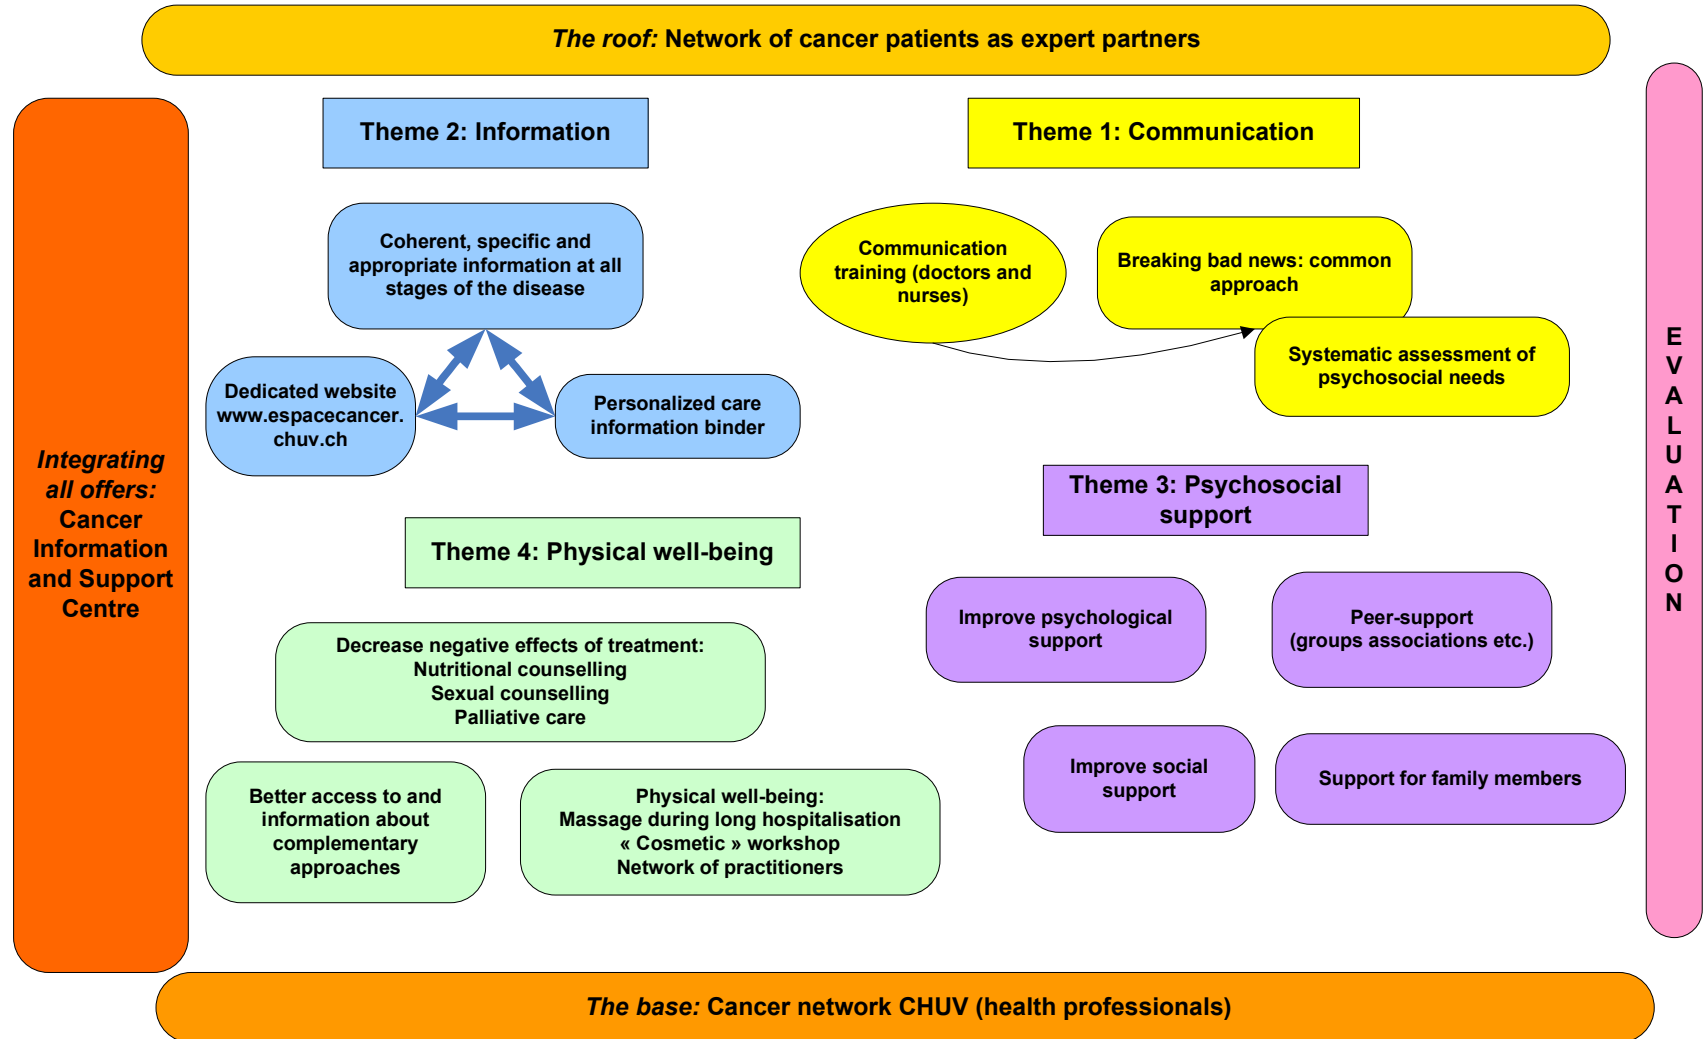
*The roof:* Network of cancer patients as expert partners

*Integrating all offers:* Cancer Information and Support Centre

Theme 2: Information

Coherent, specific and appropriate information at all stages of the disease

Dedicated website www.espacecancer.chuv.ch

Personalized care information binder

Theme 1: Communication

Communication training (doctors and nurses)

Breaking bad news: common approach

Systematic assessment of psychosocial needs

Theme 3: Psychosocial support

Improve psychological support

Peer-support (groups associations etc.)

Improve social support

Support for family members

Theme 4: Physical well-being

Decrease negative effects of treatment:
Nutritional counselling
Sexual counselling
Palliative care

Better access to and information about complementary approaches

Physical well-being:
Massage during long hospitalisation
« Cosmetic » workshop
Network of practitioners

EVALUATION

*The base:* Cancer network CHUV (health professionals)